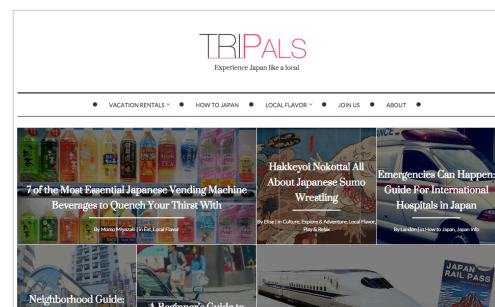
TRIPALS
Experience Japan like a local

VACATION RENTALS HOW TO JAPAN LOCAL FLAVOR JOIN US ABOUT

7 of the Most Essential Japanese Vending Machine Beverages to Quench Your Thirst With
By Momo Miyazaki | in Eat, Local Flavor

Hakkeyoi Nokotta! All About Japanese Sumo Wrestling
By Elise | in Culture, Explore & Adventure, Local Flavor, Play & Relax

Emergencies Can Happen: Guide For International Hospitals in Japan
By Landon | in How to Japan, Japan info

Neighborhood Guide:

A Beginner's Guide to

JAPAN RAIL PASS